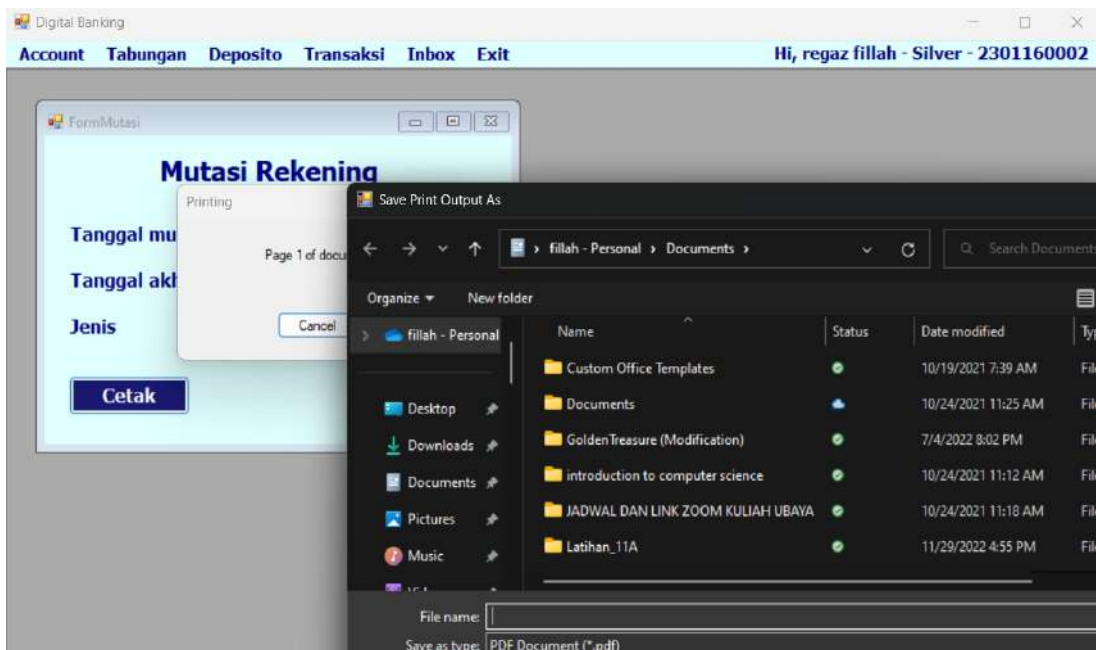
Digital Banking

Account Tabungan Deposito Transaksi Inbox Exit

Hi, regaz fillah - Silver - 2301160002

FormMutasi

Mutasi Rekening

Tanggal mu

Tanggal akh

Jenis

Cetak

Printing

Page 1 of docu

Cancel

Save Print Output As

fillah - Personal › Documents ›

Search Documents

Organize New folder

fillah - Personal

Desktop

Downloads

Documents

Pictures

Music

| Name | Status | Date modified | Ty |
|---|---|---|---|
| Custom Office Templates | | 10/19/2021 7:39 AM | Fil |
| Documents | | 10/24/2021 11:25 AM | Fil |
| GoldenTreasure (Modification) | | 7/4/2022 8:02 PM | Fil |
| introduction to computer science | | 10/24/2021 11:12 AM | Fil |
| JADWAL DAN LINK ZOOM KULIAH UBAYA | | 10/24/2021 11:18 AM | Fil |
| Latihan_11A | | 11/29/2022 4:55 PM | Fil |

File name:

Save as type: PDF Document (*.pdf)